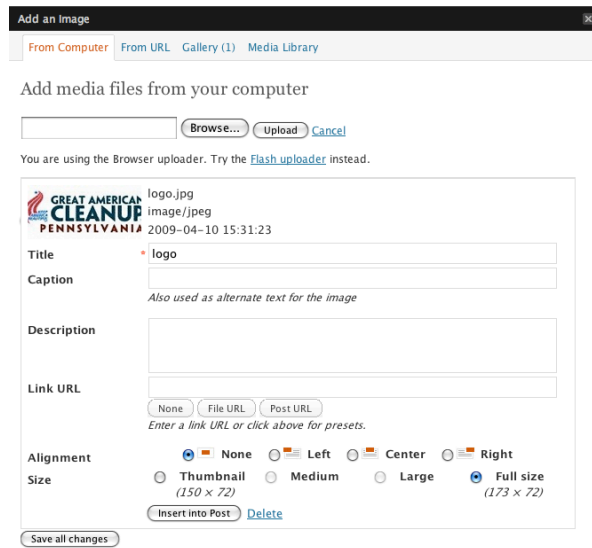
Add an Image

From Computer From URL Gallery (1) Media Library

Add media files from your computer

Browse... Upload Cancel

You are using the Browser uploader. Try the Flash uploader instead.

GREAT AMERICAN CLEANUP PENNSYLVANIA

logo.jpg
image/jpeg
2009-04-10 15:31:23

Title * logo

Caption

Also used as alternate text for the image

Description

Link URL

None File URL Post URL

Enter a link URL or click above for presets.

Alignment None Left Center Right

Size Thumbnail (150 × 72) Medium Large Full size (173 × 72)

Insert into Post Delete

Save all changes